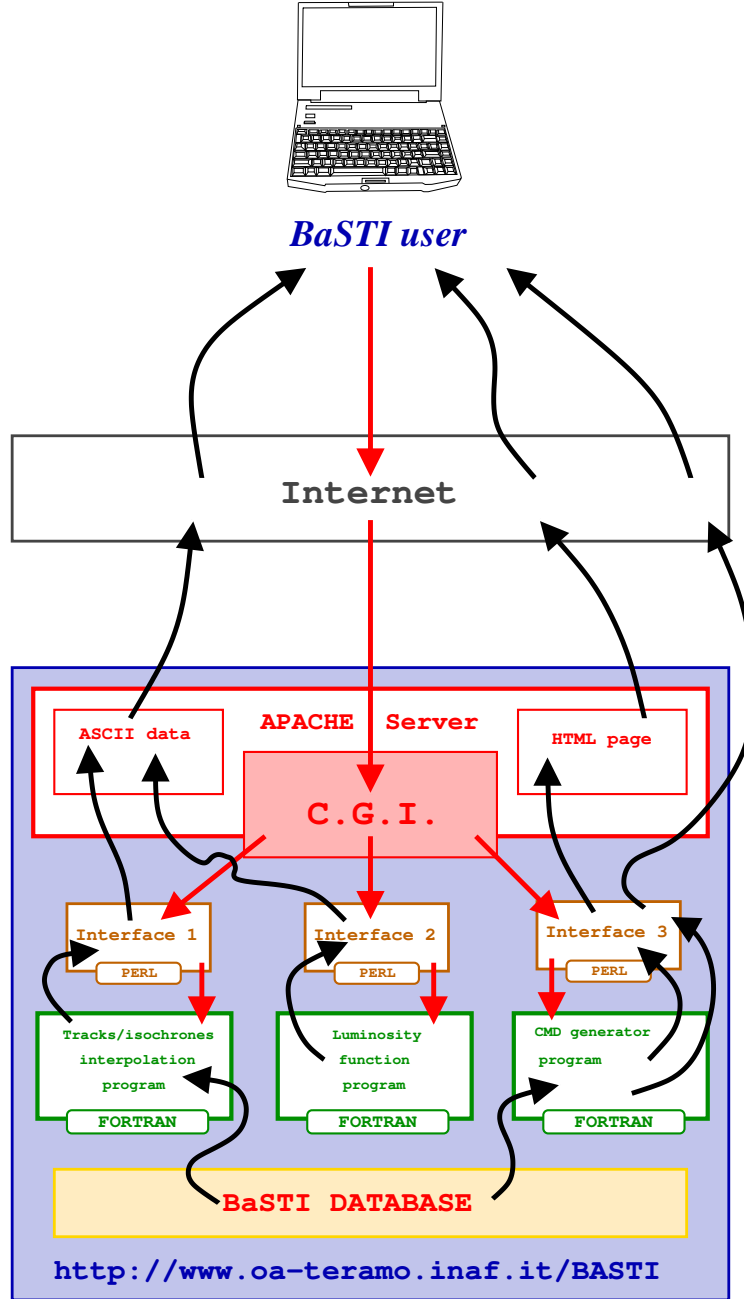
BaSTI user

Internet

ASCII data

APACHE Server

HTML page

C.G.I.

Interface 1
PERL

Interface 2
PERL

Interface 3
PERL

Tracks/isochrones interpolation program
FORTRAN

Luminosity function program
FORTRAN

CMD generator program
FORTRAN

BaSTI DATABASE

http://www.oa-teramo.inaf.it/BASTI